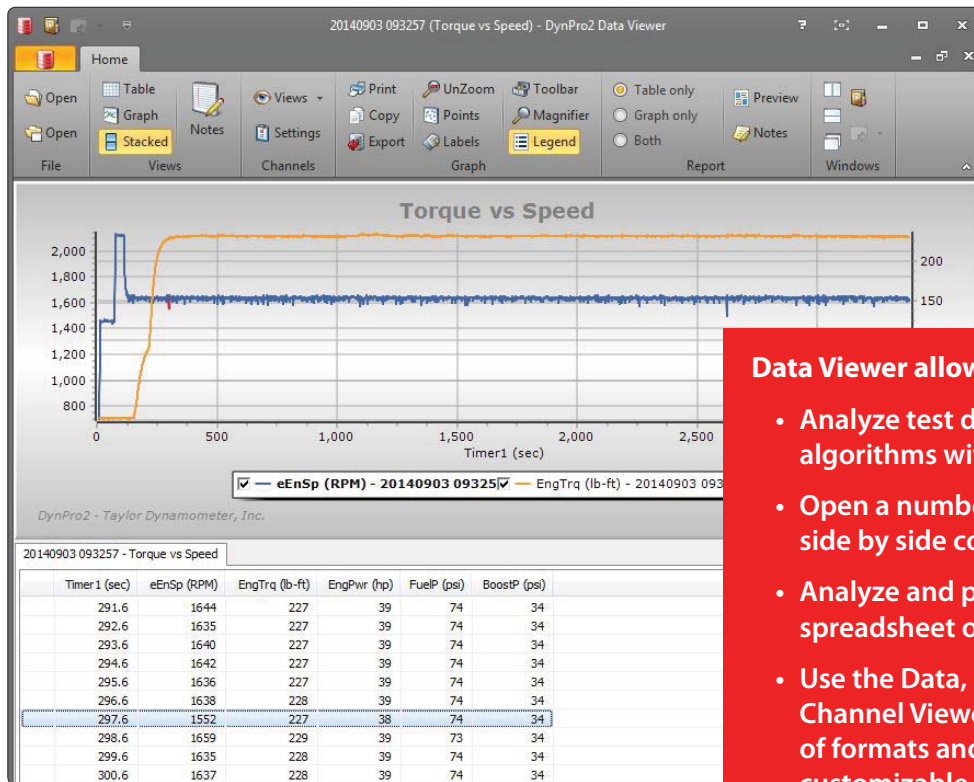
20140903 093257 (Torque vs Speed) - DynPro2 Data Viewer

Home

Open
Open
File
Table
Graph
Stacked
Notes
Views
Views
Settings
Channels
Print
Copy
Export
UnZoom
Points
Labels
Toolbar
Magnifier
Legend
Graph
Table only
Graph only
Both
Preview
Notes
Report
Windows

Torque vs Speed

2,000
1,800
1,600
1,400
1,200
1,000
800
200
150
0
500
1,000
1,500
2,000
2,500
Timer1 (sec)

eEnSp (RPM) - 20140903 093257 EngTrq (lb-ft) - 20140903 093

DynPro2 - Taylor Dynamometer, Inc.

20140903 093257 - Torque vs Speed

| Timer1 (sec) | eEnSp (RPM) | EngTrq (lb-ft) | EngPwr (hp) | FuelP (psi) | BoostP (psi) |
|---|---|---|---|---|---|
| 291.6 | 1644 | 227 | 39 | 74 | 34 |
| 292.6 | 1635 | 227 | 39 | 74 | 34 |
| 293.6 | 1640 | 227 | 39 | 74 | 34 |
| 294.6 | 1642 | 227 | 39 | 74 | 34 |
| 295.6 | 1636 | 227 | 39 | 74 | 34 |
| 296.6 | 1638 | 228 | 39 | 74 | 34 |
| 297.6 | 1552 | 227 | 38 | 74 | 34 |
| 298.6 | 1659 | 229 | 39 | 73 | 34 |
| 299.6 | 1635 | 228 | 39 | 74 | 34 |
| 300.6 | 1637 | 228 | 39 | 74 | 34 |

Data Viewer allow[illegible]

• Analyze test d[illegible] algorithms wi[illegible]

• Open a numb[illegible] side by side c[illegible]

• Analyze and p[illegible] spreadsheet o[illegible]

• Use the Data, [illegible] Channel View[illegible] of formats an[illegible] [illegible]